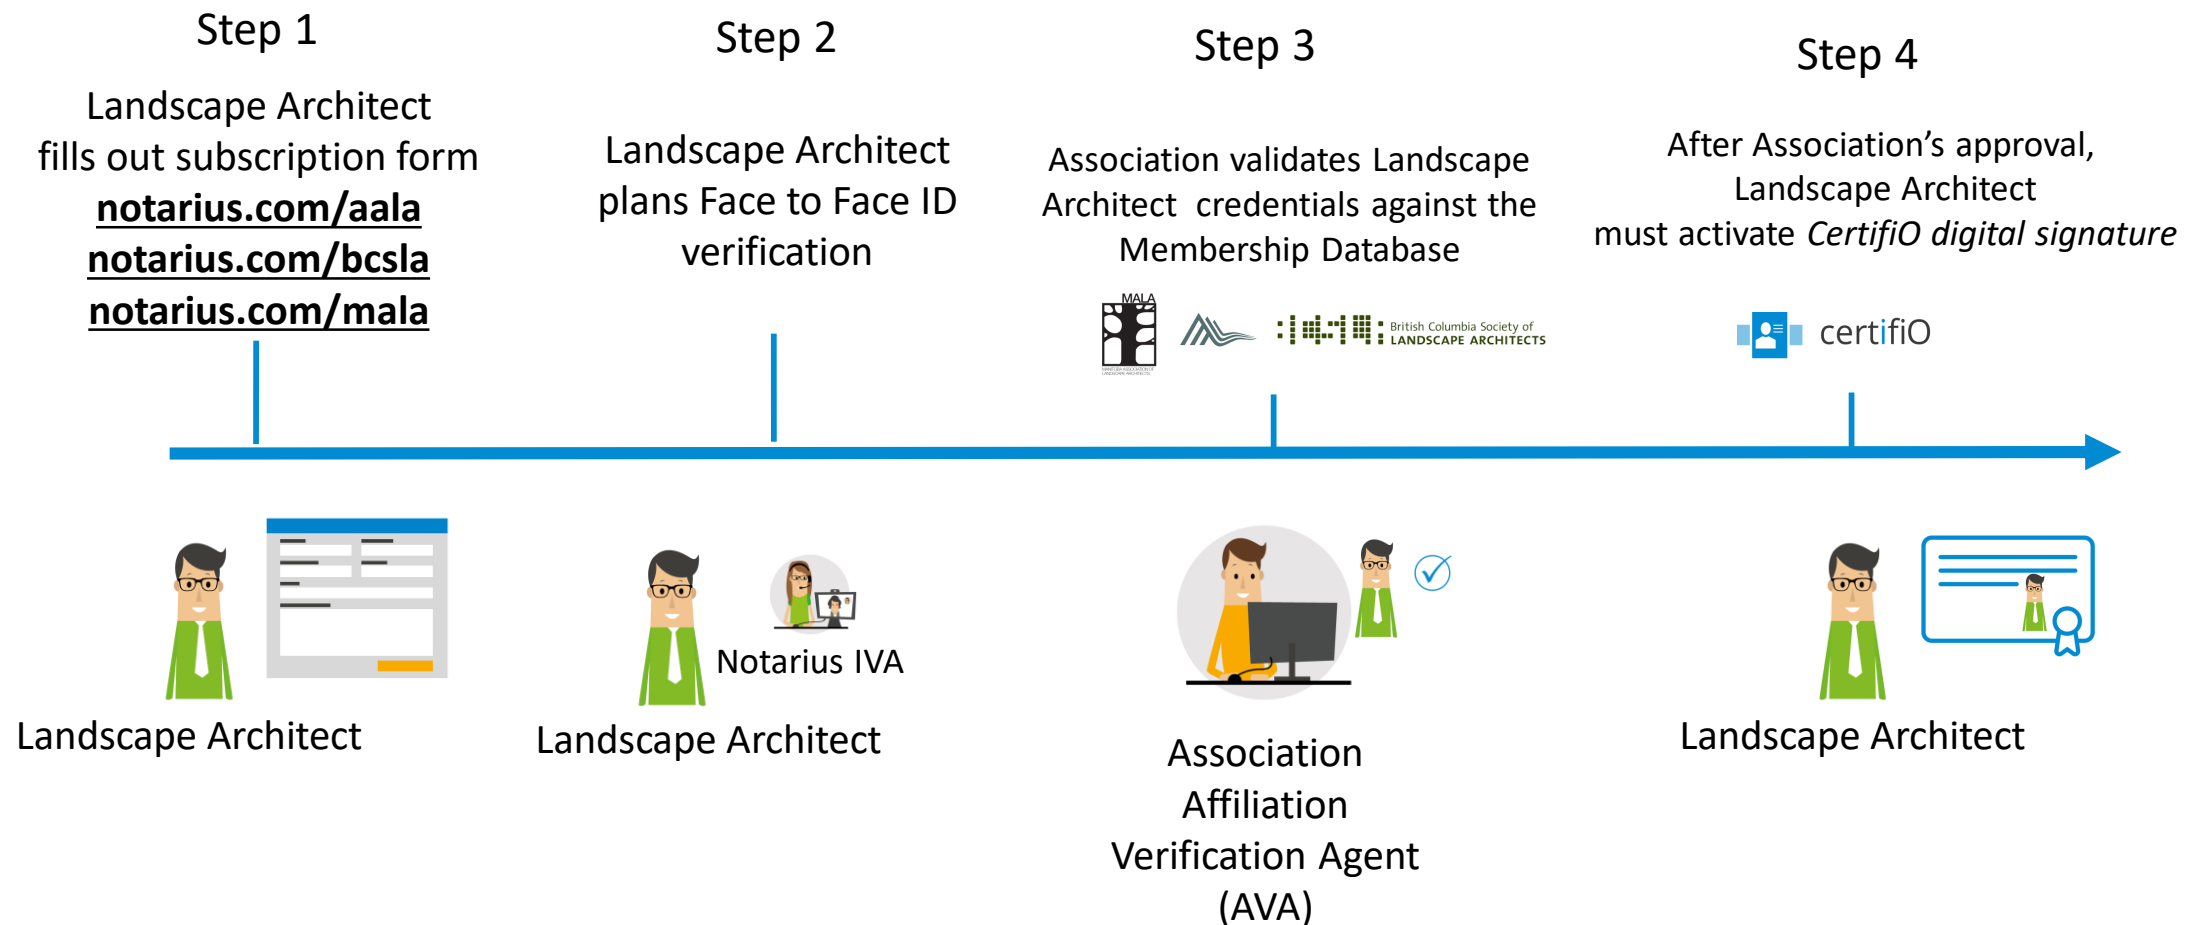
Step 1

Landscape Architect fills out subscription form
**notarius.com/aala**
**notarius.com/bcsla**
**notarius.com/mala**

Step 2

Landscape Architect plans Face to Face ID verification

Step 3

Association validates Landscape Architect credentials against the Membership Database

MALA

British Columbia Society of LANDSCAPE ARCHITECTS

Step 4

After Association's approval, Landscape Architect must activate *CertifiO digital signature*

certifiO

Landscape Architect

Notarius IVA

Landscape Architect

Association Affiliation Verification Agent (AVA)

Landscape Architect